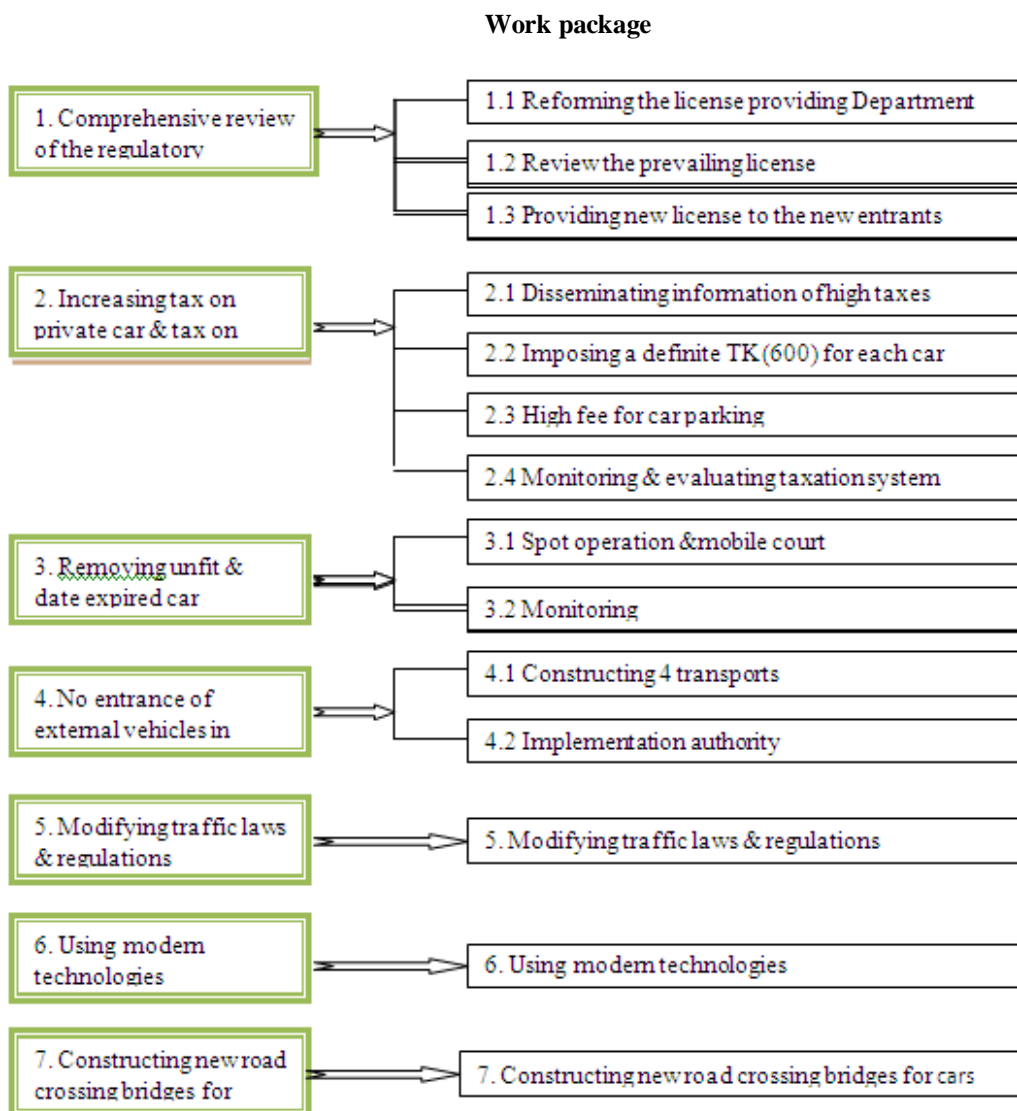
Work package

1. Comprehensive review of the regulatory

1.1 Reforming the license providing Department

1.2 Review the prevailing license

1.3 Providing new license to the new entrants

2. Increasing tax on private car & tax on

2.1 Disseminating information of high taxes

2.2 Imposing a definite TK (600) for each car

2.3 High fee for car parking

2.4 Monitoring & evaluating taxation system

3. Removing unfit & date expired car

3.1 Spot operation &mobile court

3.2 Monitoring

4. No entrance of external vehicles in

4.1 Constructing 4 transports

4.2 Implementation authority

5. Modifying traffic laws & regulations

5. Modifying traffic laws & regulations

6. Using modern technologies

6. Using modern technologies

7. Constructing new road crossing bridges for

7. Constructing new road crossing bridges for cars